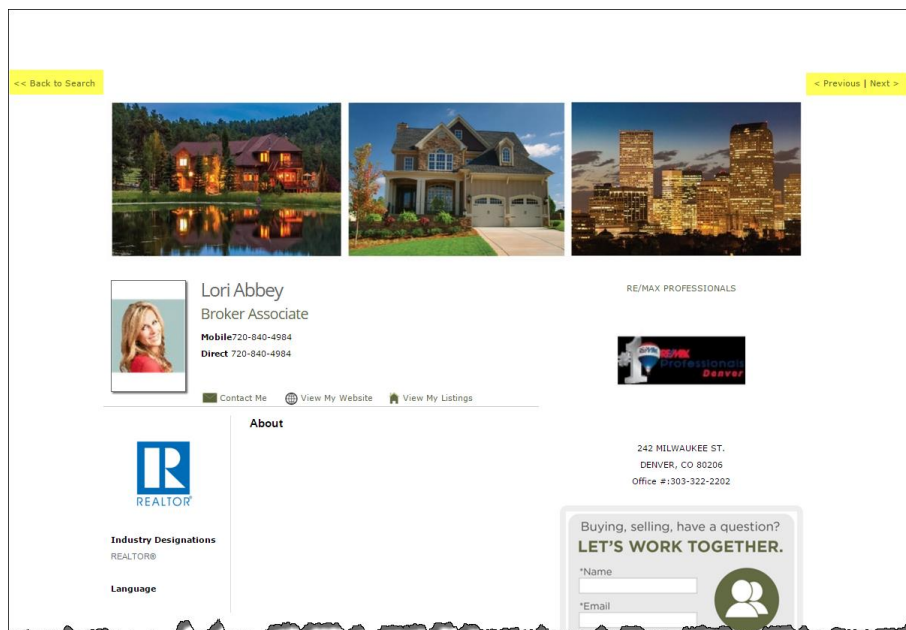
<< Back to Search

< Previous | Next >

Lori Abbey
Broker Associate
Mobile720-840-4984
Direct 720-840-4984

RE/MAX PROFESSIONALS

RE/MAX Professionals Denver

Contact Me   View My Website   View My Listings

REALTOR®

About

242 MILWAUKEE ST.
DENVER, CO 80206
Office #:303-322-2202

Industry Designations
REALTOR®

Language

Buying, selling, have a question?
LET'S WORK TOGETHER.
*Name
*Email